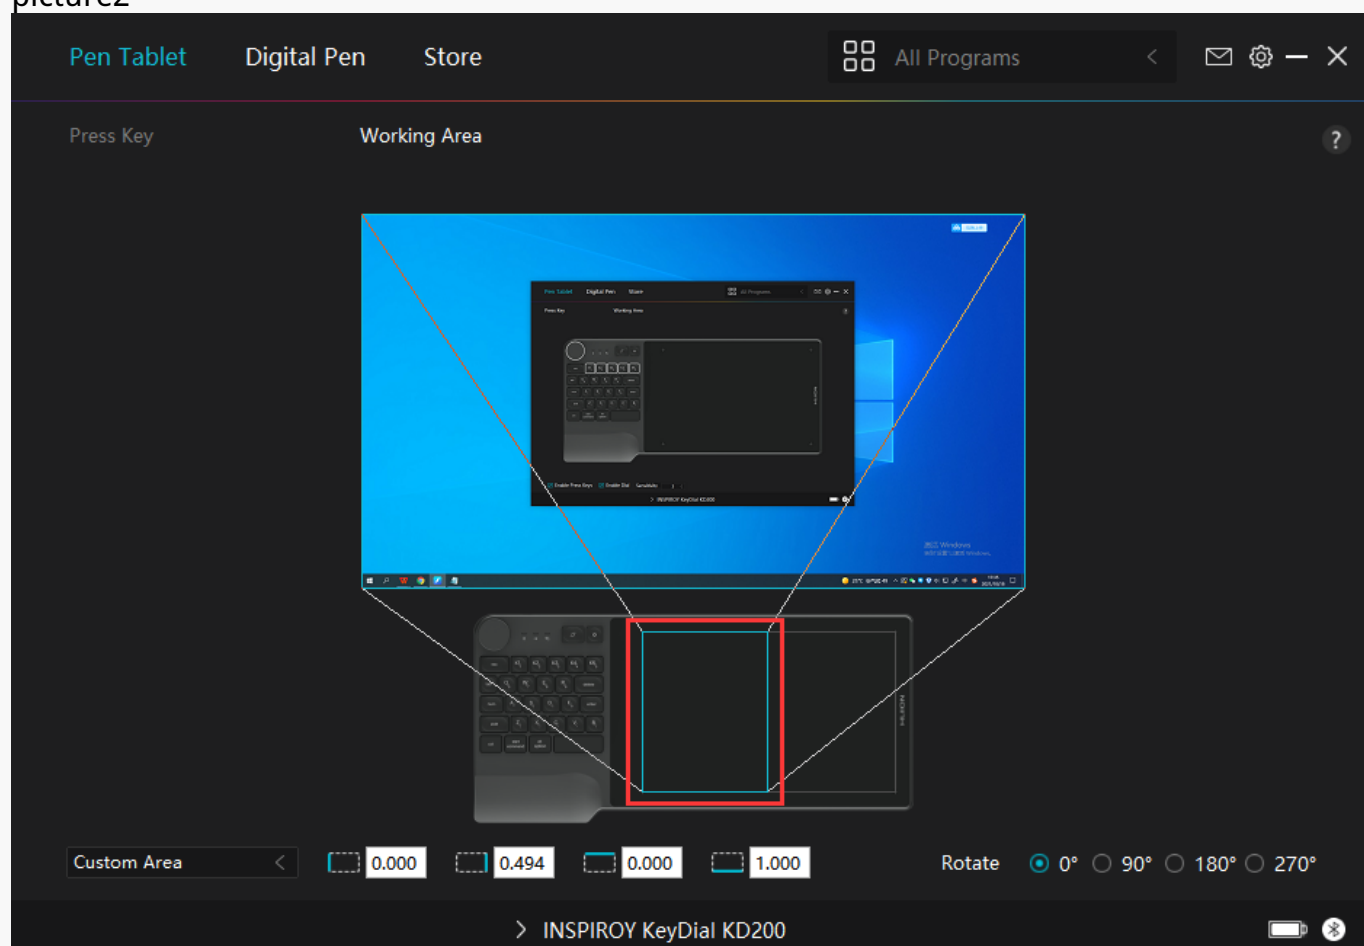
picture2

Pen Tablet Digital Pen Store

All Programs

Press Key Working Area

?

Pen Tablet Digital Pen Store All Programs

Press Key Working Area

HUION

Enable Press Keys Enable Dial Sensitivity

INSPIROY KeyDial KD200

HUION

Custom Area

0.000

0.494

0.000

1.000

Rotate 0° 90° 180° 270°

INSPIROY KeyDial KD200